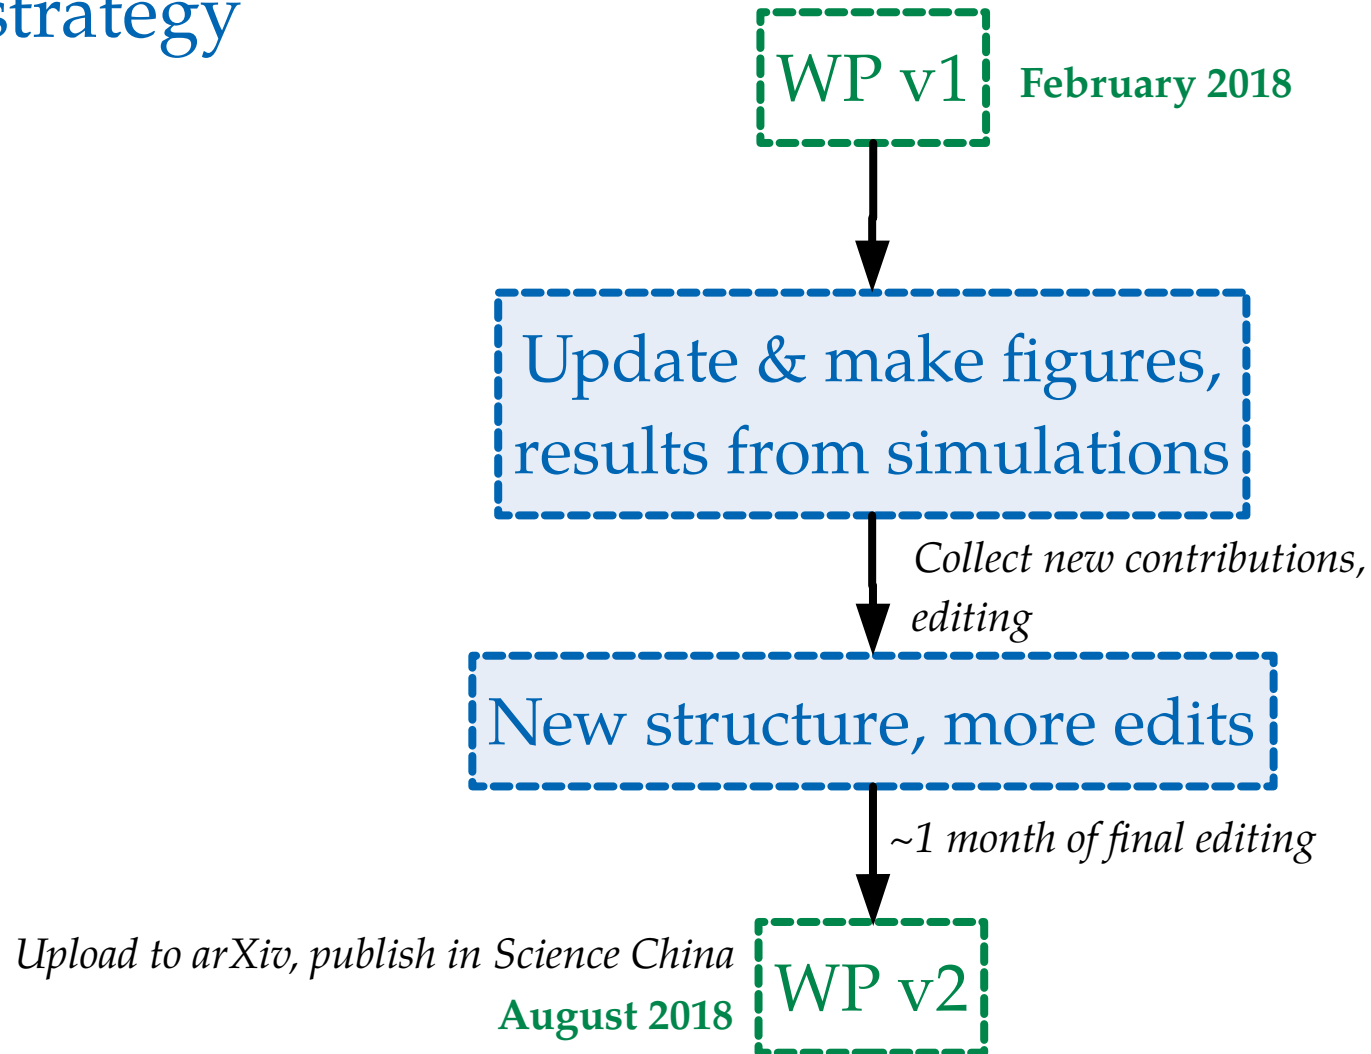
strategy

WP v1 February 2018

Update & make figures, results from simulations

Collect new contributions, editing

New structure, more edits

~1 month of final editing

Upload to arXiv, publish in Science China
August 2018

WP v2